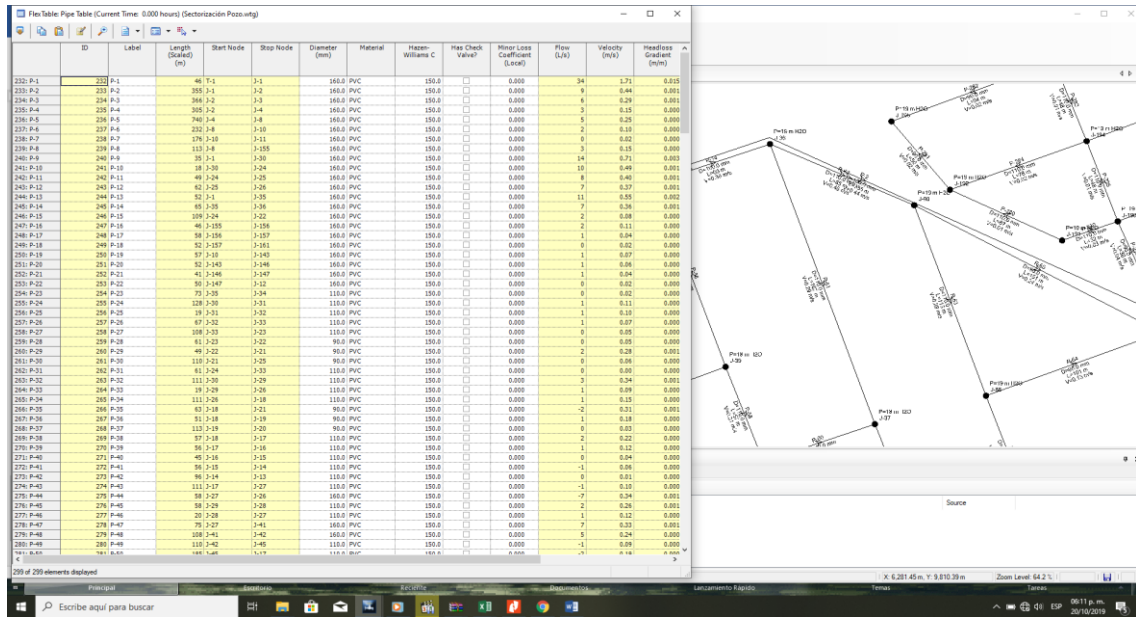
FlexTable: Pipe Table (Current Time: 0.000 hours) (Sectorización Pozo.wtg)

| | ID | Label | Length (Scaled) (m) | Start Node | Stop Node | Diameter (mm) | Material | Hazen-Williams C | Has Check Valve? | Minor Loss Coefficient (Local) | Flow (L/s) | Velocity (m/s) | Headloss Gradient (m/m) |
|---|---|---|---|---|---|---|---|---|---|---|---|---|---|
| 232: P-1 | 232 | P-1 | 46 | T-1 | J-1 | 160.0 | PVC | 150.0 | ☐ | 0.000 | 34 | 1.71 | 0.015 |
| 233: P-2 | 233 | P-2 | 355 | J-1 | J-2 | 160.0 | PVC | 150.0 | ☐ | 0.000 | 9 | 0.44 | 0.001 |
| 234: P-3 | 234 | P-3 | 366 | J-2 | J-3 | 160.0 | PVC | 150.0 | ☐ | 0.000 | 6 | 0.29 | 0.001 |
| 235: P-4 | 235 | P-4 | 305 | J-2 | J-4 | 160.0 | PVC | 150.0 | ☐ | 0.000 | 3 | 0.15 | 0.000 |
| 236: P-5 | 236 | P-5 | 740 | J-4 | J-8 | 160.0 | PVC | 150.0 | ☐ | 0.000 | 5 | 0.25 | 0.000 |
| 237: P-6 | 237 | P-6 | 232 | J-8 | J-10 | 160.0 | PVC | 150.0 | ☐ | 0.000 | 2 | 0.10 | 0.000 |
| 238: P-7 | 238 | P-7 | 176 | J-10 | J-11 | 160.0 | PVC | 150.0 | ☐ | 0.000 | 0 | 0.02 | 0.000 |
| 239: P-8 | 239 | P-8 | 113 | J-8 | J-155 | 160.0 | PVC | 150.0 | ☐ | 0.000 | 3 | 0.15 | 0.000 |
| 240: P-9 | 240 | P-9 | 35 | J-1 | J-30 | 160.0 | PVC | 150.0 | ☐ | 0.000 | 14 | 0.71 | 0.003 |
| 241: P-10 | 241 | P-10 | 18 | J-30 | J-24 | 160.0 | PVC | 150.0 | ☐ | 0.000 | 10 | 0.49 | 0.001 |
| 242: P-11 | 242 | P-11 | 49 | J-24 | J-25 | 160.0 | PVC | 150.0 | ☐ | 0.000 | 8 | 0.40 | 0.001 |
| 243: P-12 | 243 | P-12 | 62 | J-25 | J-26 | 160.0 | PVC | 150.0 | ☐ | 0.000 | 7 | 0.37 | 0.001 |
| 244: P-13 | 244 | P-13 | 52 | J-1 | J-35 | 160.0 | PVC | 150.0 | ☐ | 0.000 | 11 | 0.55 | 0.002 |
| 245: P-14 | 245 | P-14 | 65 | J-35 | J-36 | 160.0 | PVC | 150.0 | ☐ | 0.000 | 7 | 0.36 | 0.001 |
| 246: P-15 | 246 | P-15 | 109 | J-24 | J-22 | 160.0 | PVC | 150.0 | ☐ | 0.000 | 2 | 0.08 | 0.000 |
| 247: P-16 | 247 | P-16 | 46 | J-155 | J-156 | 160.0 | PVC | 150.0 | ☐ | 0.000 | 2 | 0.11 | 0.000 |
| 248: P-17 | 248 | P-17 | 58 | J-156 | J-157 | 160.0 | PVC | 150.0 | ☐ | 0.000 | 1 | 0.04 | 0.000 |
| 249: P-18 | 249 | P-18 | 52 | J-157 | J-161 | 160.0 | PVC | 150.0 | ☐ | 0.000 | 0 | 0.02 | 0.000 |
| 250: P-19 | 250 | P-19 | 57 | J-10 | J-143 | 160.0 | PVC | 150.0 | ☐ | 0.000 | 1 | 0.07 | 0.000 |
| 251: P-20 | 251 | P-20 | 52 | J-143 | J-146 | 160.0 | PVC | 150.0 | ☐ | 0.000 | 1 | 0.06 | 0.000 |
| 252: P-21 | 252 | P-21 | 41 | J-146 | J-147 | 160.0 | PVC | 150.0 | ☐ | 0.000 | 1 | 0.04 | 0.000 |
| 253: P-22 | 253 | P-22 | 50 | J-147 | J-12 | 160.0 | PVC | 150.0 | ☐ | 0.000 | 0 | 0.02 | 0.000 |
| 254: P-23 | 254 | P-23 | 73 | J-35 | J-34 | 110.0 | PVC | 150.0 | ☐ | 0.000 | 0 | 0.02 | 0.000 |
| 255: P-24 | 255 | P-24 | 128 | J-30 | J-31 | 110.0 | PVC | 150.0 | ☐ | 0.000 | 1 | 0.11 | 0.000 |
| 256: P-25 | 256 | P-25 | 19 | J-31 | J-32 | 110.0 | PVC | 150.0 | ☐ | 0.000 | 1 | 0.10 | 0.000 |
| 257: P-26 | 257 | P-26 | 67 | J-32 | J-33 | 110.0 | PVC | 150.0 | ☐ | 0.000 | 1 | 0.07 | 0.000 |
| 258: P-27 | 258 | P-27 | 108 | J-33 | J-23 | 110.0 | PVC | 150.0 | ☐ | 0.000 | 0 | 0.05 | 0.000 |
| 259: P-28 | 259 | P-28 | 61 | J-23 | J-22 | 90.0 | PVC | 150.0 | ☐ | 0.000 | 0 | 0.05 | 0.000 |
| 260: P-29 | 260 | P-29 | 49 | J-22 | J-21 | 90.0 | PVC | 150.0 | ☐ | 0.000 | 2 | 0.28 | 0.001 |
| 261: P-30 | 261 | P-30 | 110 | J-21 | J-25 | 90.0 | PVC | 150.0 | ☐ | 0.000 | 0 | 0.06 | 0.000 |
| 262: P-31 | 262 | P-31 | 61 | J-24 | J-33 | 110.0 | PVC | 150.0 | ☐ | 0.000 | 0 | 0.00 | 0.000 |
| 263: P-32 | 263 | P-32 | 111 | J-30 | J-29 | 110.0 | PVC | 150.0 | ☐ | 0.000 | 3 | 0.34 | 0.001 |
| 264: P-33 | 264 | P-33 | 19 | J-29 | J-26 | 110.0 | PVC | 150.0 | ☐ | 0.000 | 1 | 0.09 | 0.000 |
| 265: P-34 | 265 | P-34 | 111 | J-26 | J-18 | 110.0 | PVC | 150.0 | ☐ | 0.000 | 1 | 0.15 | 0.000 |
| 266: P-35 | 266 | P-35 | 63 | J-18 | J-21 | 90.0 | PVC | 150.0 | ☐ | 0.000 | -2 | 0.31 | 0.001 |
| 267: P-36 | 267 | P-36 | 51 | J-18 | J-19 | 90.0 | PVC | 150.0 | ☐ | 0.000 | 1 | 0.18 | 0.000 |
| 268: P-37 | 268 | P-37 | 113 | J-19 | J-20 | 90.0 | PVC | 150.0 | ☐ | 0.000 | 0 | 0.03 | 0.000 |
| 269: P-38 | 269 | P-38 | 57 | J-18 | J-17 | 110.0 | PVC | 150.0 | ☐ | 0.000 | 2 | 0.22 | 0.000 |
| 270: P-39 | 270 | P-39 | 56 | J-17 | J-16 | 110.0 | PVC | 150.0 | ☐ | 0.000 | 1 | 0.12 | 0.000 |
| 271: P-40 | 271 | P-40 | 45 | J-16 | J-15 | 110.0 | PVC | 150.0 | ☐ | 0.000 | 0 | 0.04 | 0.000 |
| 272: P-41 | 272 | P-41 | 56 | J-15 | J-14 | 110.0 | PVC | 150.0 | ☐ | 0.000 | -1 | 0.06 | 0.000 |
| 273: P-42 | 273 | P-42 | 96 | J-14 | J-13 | 110.0 | PVC | 150.0 | ☐ | 0.000 | 0 | 0.01 | 0.000 |
| 274: P-43 | 274 | P-43 | 111 | J-17 | J-27 | 110.0 | PVC | 150.0 | ☐ | 0.000 | -1 | 0.10 | 0.000 |
| 275: P-44 | 275 | P-44 | 58 | J-27 | J-26 | 160.0 | PVC | 150.0 | ☐ | 0.000 | -7 | 0.34 | 0.001 |
| 276: P-45 | 276 | P-45 | 58 | J-29 | J-28 | 110.0 | PVC | 150.0 | ☐ | 0.000 | 2 | 0.26 | 0.001 |
| 277: P-46 | 277 | P-46 | 20 | J-28 | J-27 | 110.0 | PVC | 150.0 | ☐ | 0.000 | 1 | 0.12 | 0.000 |
| 278: P-47 | 278 | P-47 | 75 | J-27 | J-41 | 160.0 | PVC | 150.0 | ☐ | 0.000 | 7 | 0.33 | 0.001 |
| 279: P-48 | 279 | P-48 | 108 | J-41 | J-42 | 160.0 | PVC | 150.0 | ☐ | 0.000 | 5 | 0.24 | 0.000 |
| 280: P-49 | 280 | P-49 | 110 | J-42 | J-45 | 110.0 | PVC | 150.0 | ☐ | 0.000 | -1 | 0.09 | 0.000 |

299 of 299 elements displayed

P=16 m H2O
J-30
P=19 m H2O
P=18 m H2O
P=19 m H2O
J-88
P=18 m H2O
J-39
P=19 m H2O
P=18 m H2O
J-37

Source
X: 6,281.45 m, Y: 9,810.39 m
Zoom Level: 64.2 %

Principal
Escritorio
Reciente
Documentos
Lanzamiento Rápido
Temas
Tareas
Escribe aquí para buscar
ESP
06:11 p. m.
20/10/2019